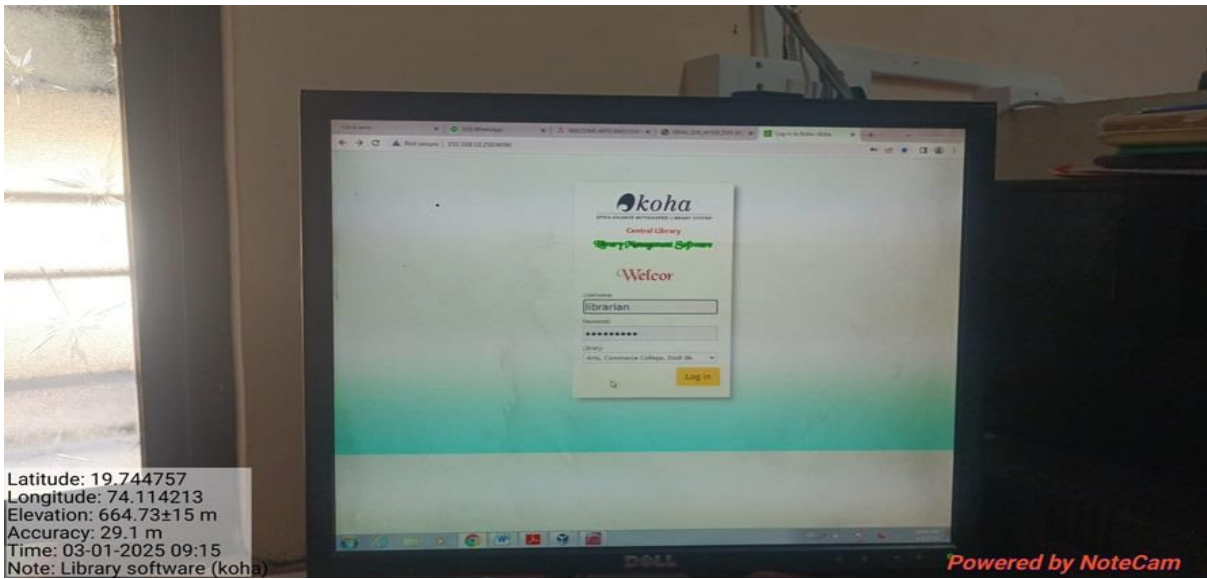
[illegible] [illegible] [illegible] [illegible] Log in to Koha › Koha

Not secure | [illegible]

koha
OPEN SOURCE INTEGRATED LIBRARY SYSTEM
Central Library
Library Management Software

Welcor

Username:
librarian
Password:
•••••••••
Library:
Arts, Commerce College, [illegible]

Log in

DELL

Latitude: 19.744757
Longitude: 74.114213
Elevation: 664.73±15 m
Accuracy: 29.1 m
Time: 03-01-2025 09:15
Note: Library software (koha)

Powered by NoteCam